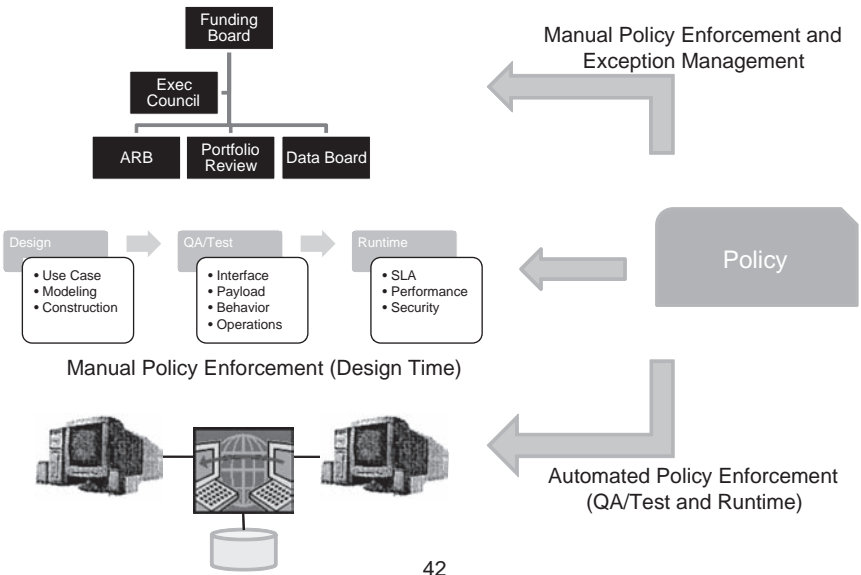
Funding Board

Exec Council

ARB

Portfolio Review

Data Board

Manual Policy Enforcement and Exception Management

Design
• Use Case
• Modeling
• Construction

QA/Test
• Interface
• Payload
• Behavior
• Operations

Runtime
• SLA
• Performance
• Security

Policy

Manual Policy Enforcement (Design Time)

Automated Policy Enforcement (QA/Test and Runtime)

42